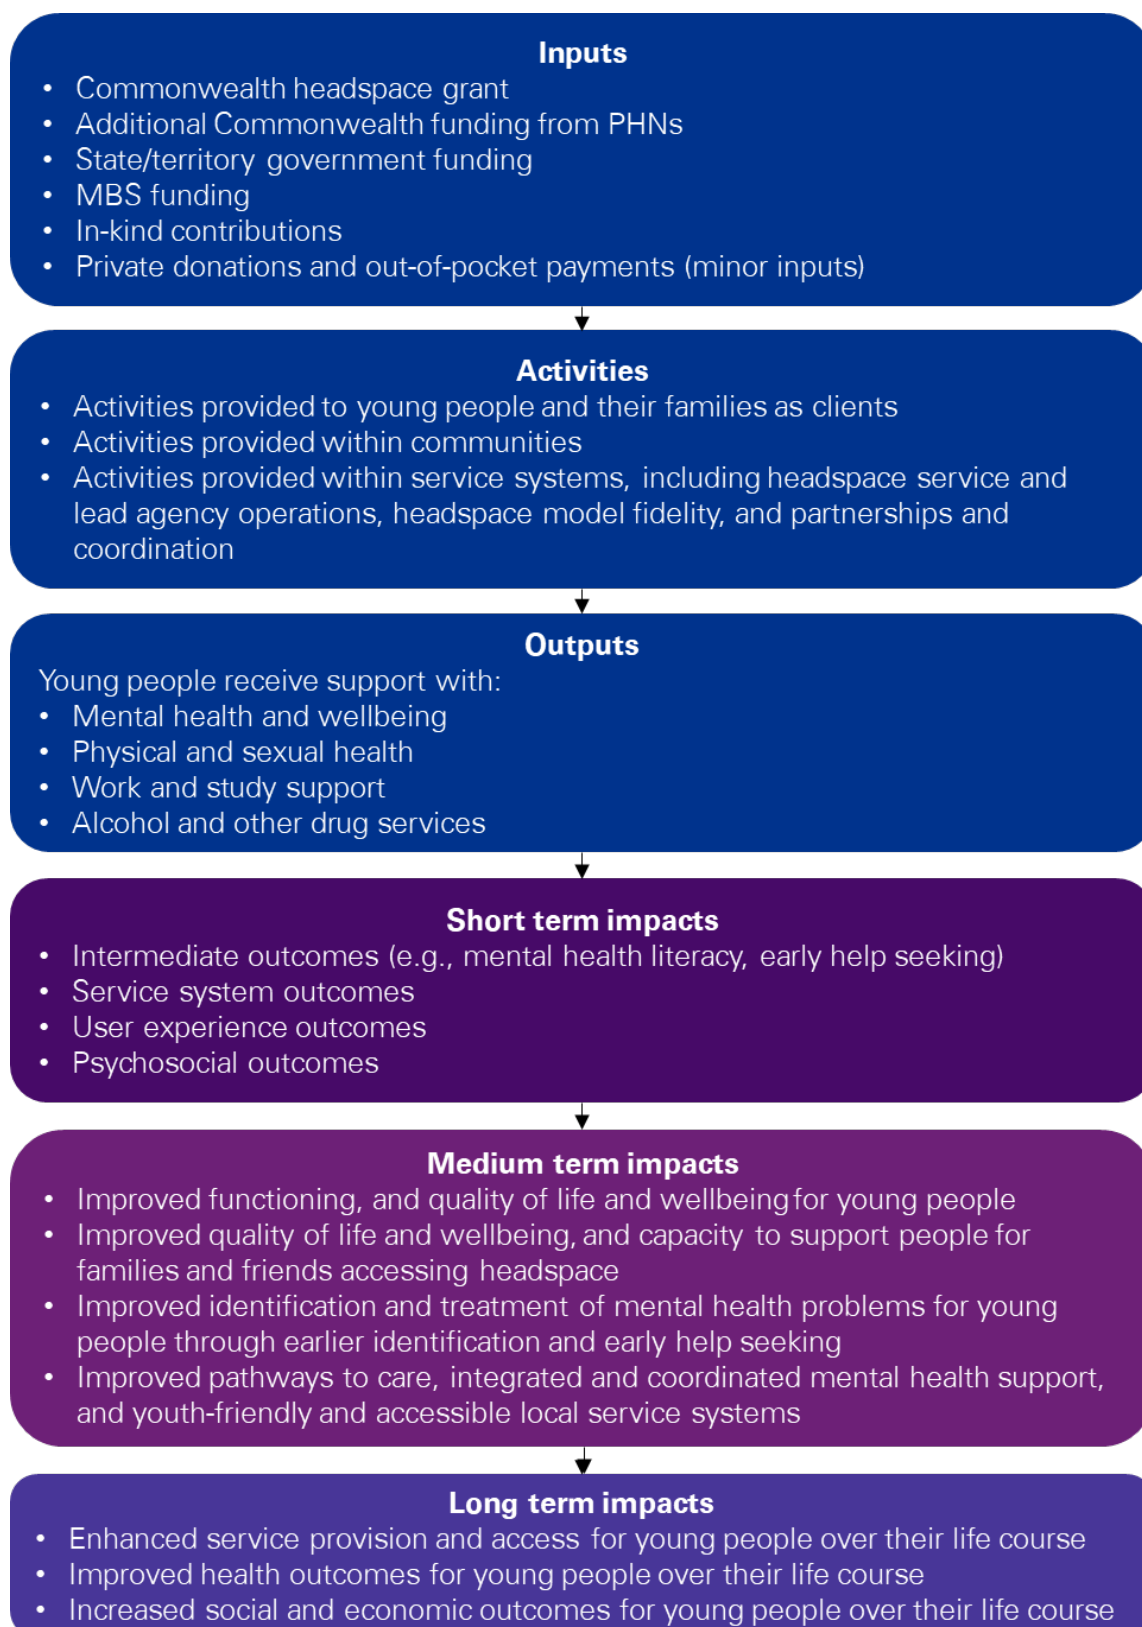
Inputs

- Commonwealth headspace grant
- Additional Commonwealth funding from PHNs
- State/territory government funding
- MBS funding
- In-kind contributions
- Private donations and out-of-pocket payments (minor inputs)

Activities

- Activities provided to young people and their families as clients
- Activities provided within communities
- Activities provided within service systems, including headspace service and lead agency operations, headspace model fidelity, and partnerships and coordination

Outputs

Young people receive support with:
- Mental health and wellbeing
- Physical and sexual health
- Work and study support
- Alcohol and other drug services

Short term impacts

- Intermediate outcomes (e.g., mental health literacy, early help seeking)
- Service system outcomes
- User experience outcomes
- Psychosocial outcomes

Medium term impacts

- Improved functioning, and quality of life and wellbeing for young people
- Improved quality of life and wellbeing, and capacity to support people for families and friends accessing headspace
- Improved identification and treatment of mental health problems for young people through earlier identification and early help seeking
- Improved pathways to care, integrated and coordinated mental health support, and youth-friendly and accessible local service systems

Long term impacts

- Enhanced service provision and access for young people over their life course
- Improved health outcomes for young people over their life course
- Increased social and economic outcomes for young people over their life course